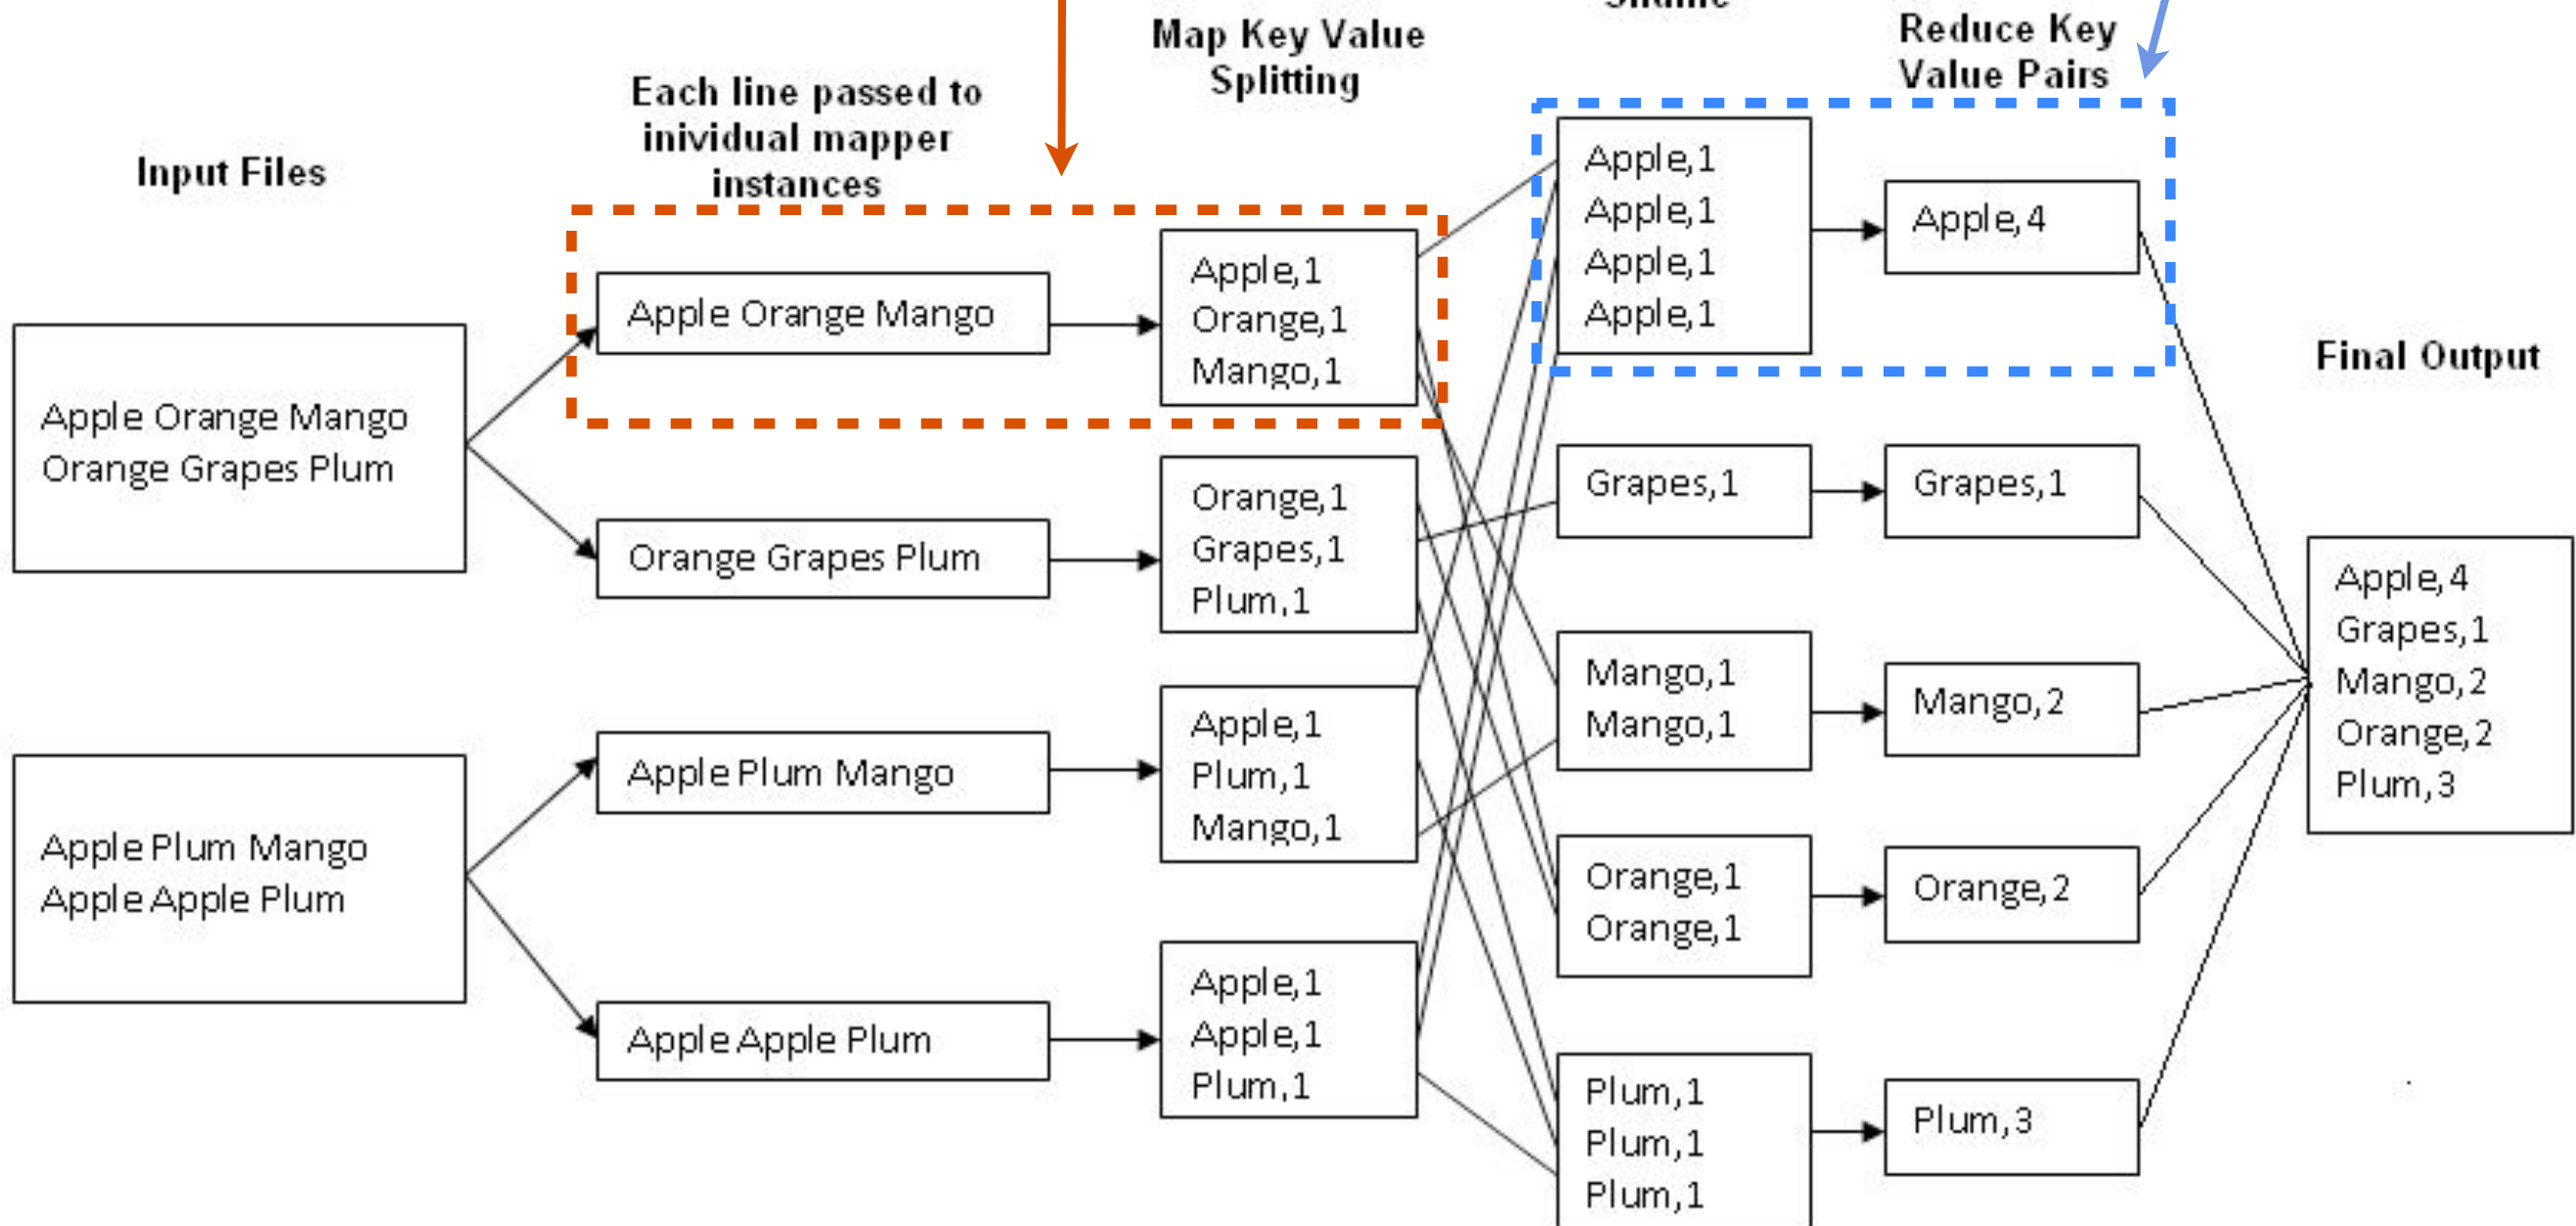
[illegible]

Map Key Value Splitting

Reduce Key Value Pairs

Each line passed to inividual mapper instances

Input Files

Apple Orange Mango
Orange Grapes Plum

Apple Orange Mango

Apple,1
Orange,1
Mango,1

Orange Grapes Plum

Orange,1
Grapes,1
Plum,1

Apple Plum Mango
Apple Apple Plum

Apple Plum Mango

Apple,1
Plum,1
Mango,1

Apple Apple Plum

Apple,1
Apple,1
Plum,1

Apple,1
Apple,1
Apple,1
Apple,1

Apple,4

Grapes,1

Grapes,1

Mango,1
Mango,1

Mango,2

Orange,1
Orange,1

Orange,2

Plum,1
Plum,1
Plum,1

Plum,3

Final Output

Apple,4
Grapes,1
Mango,2
Orange,2
Plum,3